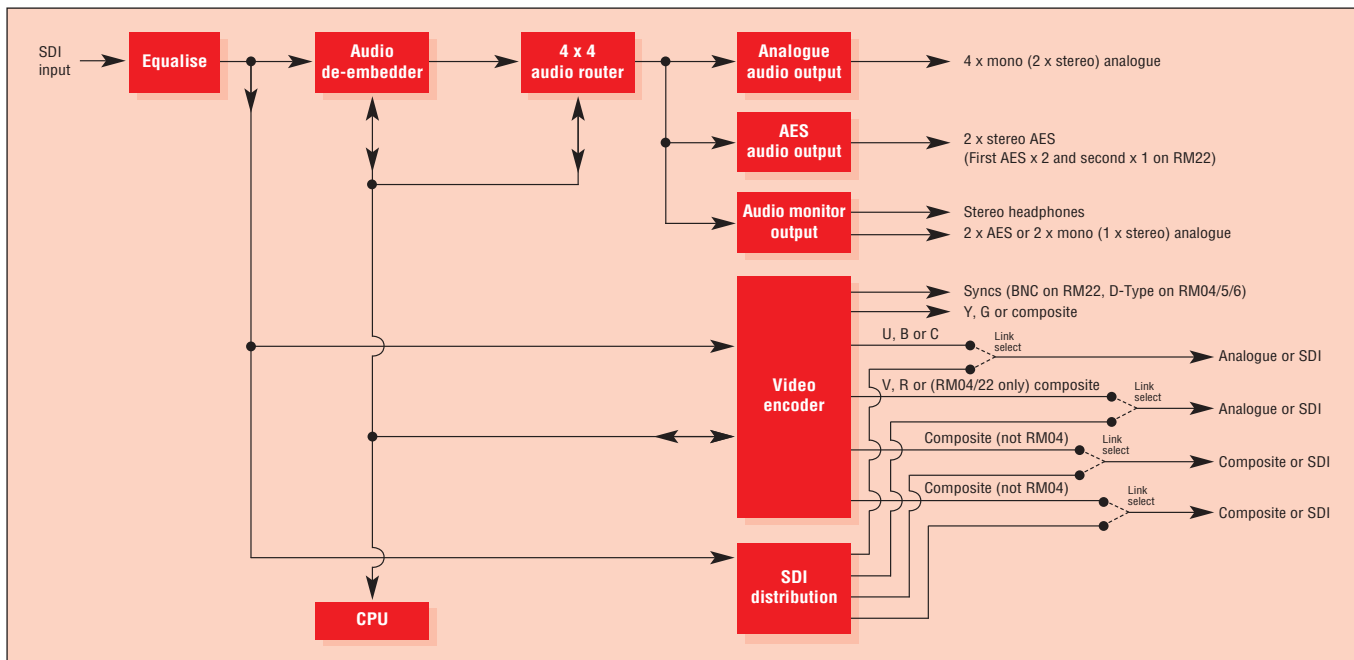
SDI input

Equalise

Audio de-embedder

4 x 4 audio router

Analogue audio output

4 x mono (2 x stereo) analogue

AES audio output

2 x stereo AES
(First AES x 2 and second x 1 on RM22)

Audio monitor output

Stereo headphones
2 x AES or 2 x mono (1 x stereo) analogue

Video encoder

Syncs (BNC on RM22, D-Type on RM04/5/6)
Y, G or composite
U, B or C
Link select
Analogue or SDI
V, R or (RM04/22 only) composite
Link select
Analogue or SDI
Composite (not RM04)
Link select
Composite or SDI
Composite (not RM04)
Link select
Composite or SDI

SDI distribution

CPU